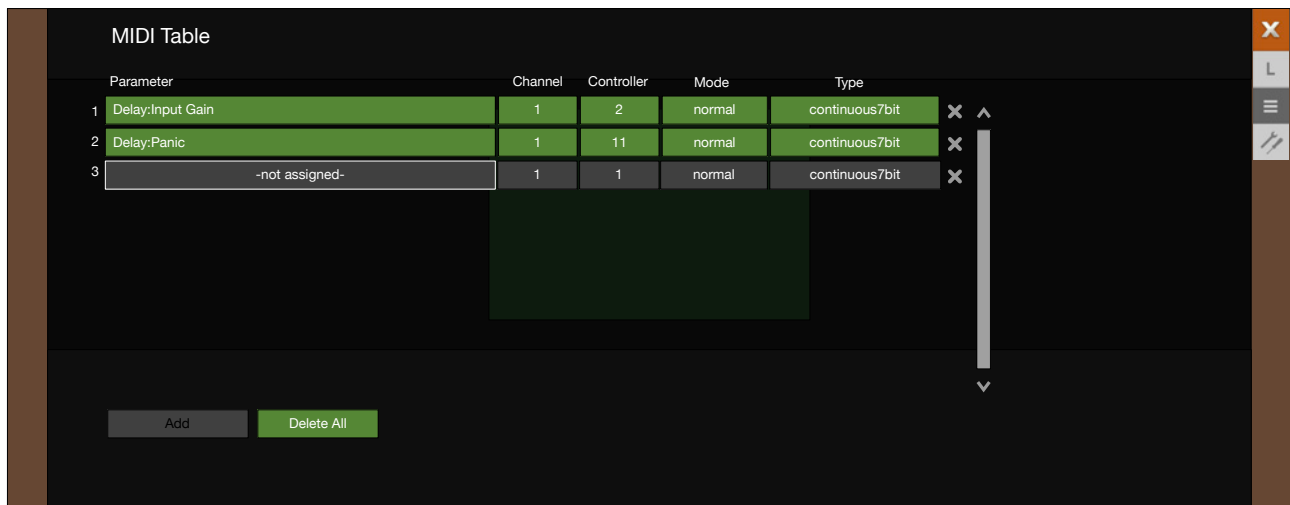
MIDI Table

| | Parameter | Channel | Controller | Mode | Type |
|---|---|---|---|---|---|
| 1 | Delay:Input Gain | 1 | 2 | normal | continuous7bit |
| 2 | Delay:Panic | 1 | 11 | normal | continuous7bit |
| 3 | -not assigned- | 1 | 1 | normal | continuous7bit |

Add Delete All

L